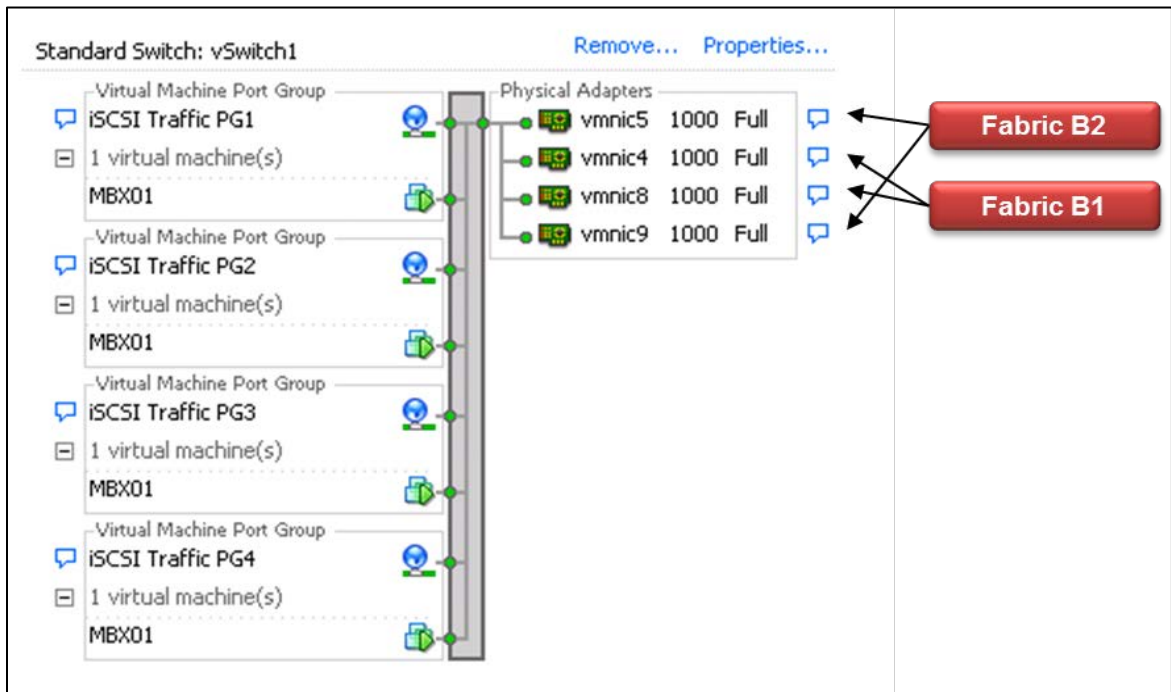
Standard Switch: vSwitch1

Remove... Properties...

Virtual Machine Port Group
iSCSI Traffic PG1
1 virtual machine(s)
MBX01

Virtual Machine Port Group
iSCSI Traffic PG2
1 virtual machine(s)
MBX01

Virtual Machine Port Group
iSCSI Traffic PG3
1 virtual machine(s)
MBX01

Virtual Machine Port Group
iSCSI Traffic PG4
1 virtual machine(s)
MBX01

Physical Adapters
vmnic5 1000 Full
vmnic4 1000 Full
vmnic8 1000 Full
vmnic9 1000 Full

Fabric B2

Fabric B1